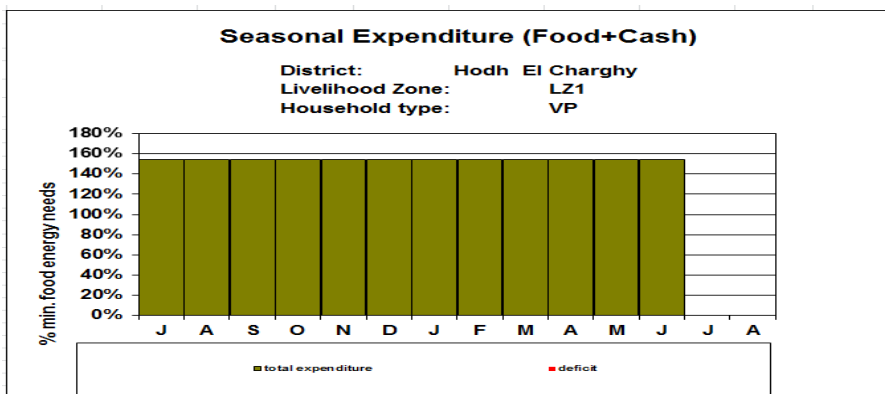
Seasonal Expenditure (Food+Cash)

District: Hodh El Charghy
Livelihood Zone: LZ1
Household type: VP

180%
160%
140%
120%
100%
80%
60%
40%
20%
0%

% min. food energy needs

J A S O N D J F M A M J J A

total expenditure
deficit